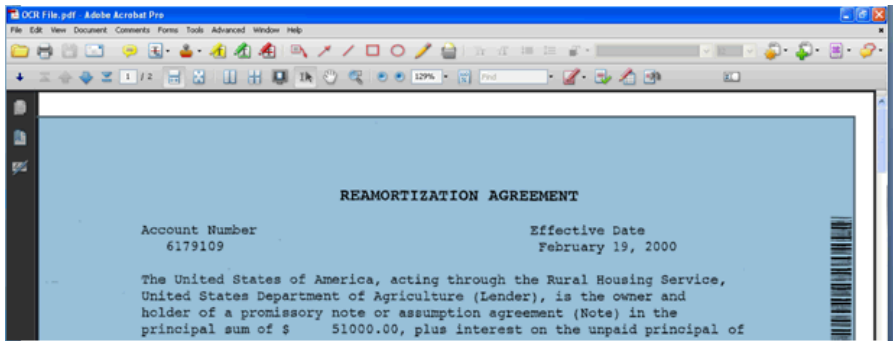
OCR File.pdf - Adobe Acrobat Pro

File Edit View Document Comments Forms Tools Advanced Window Help

1 / 2

129%

Find

REAMORTIZATION AGREEMENT

Account Number
6179109

Effective Date
February 19, 2000

The United States of America, acting through the Rural Housing Service, United States Department of Agriculture (Lender), is the owner and holder of a promissory note or assumption agreement (Note) in the principal sum of $ 51000.00, plus interest on the unpaid principal of